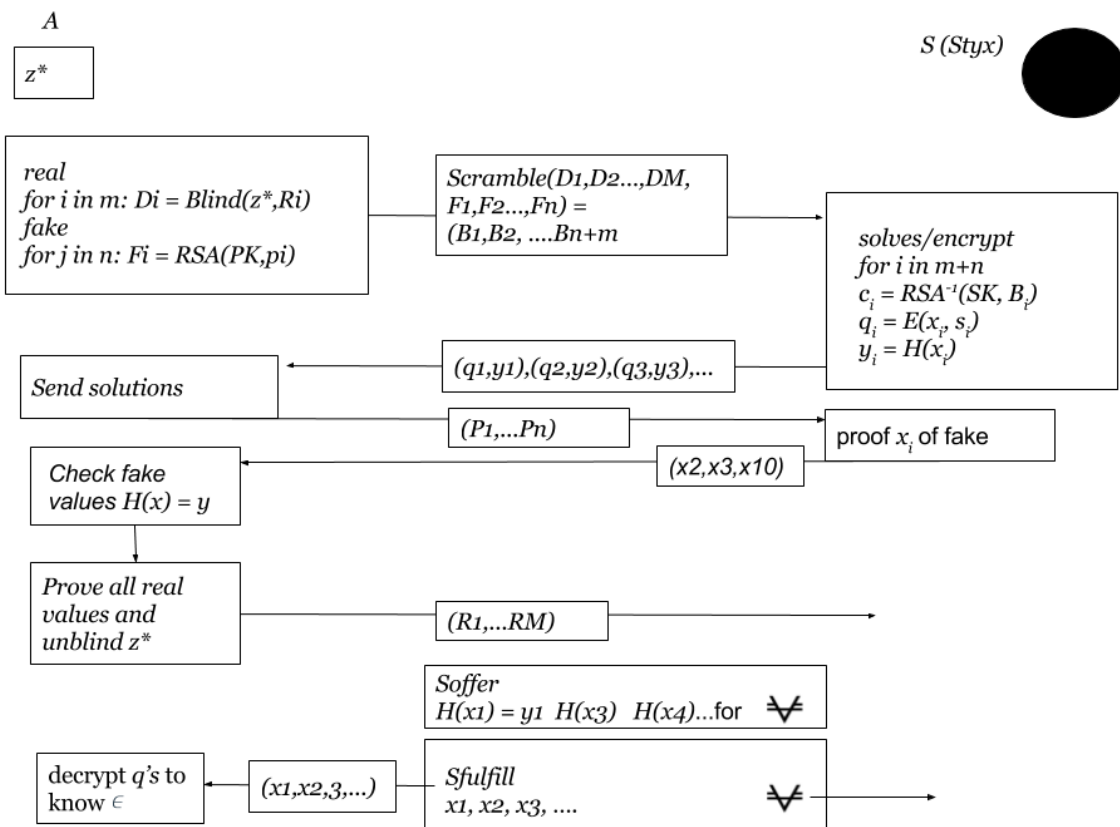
A

$z^*$

S (Styx)

real
for i in m: Di = Blind(z*,Ri)
fake
for j in n: Fi = RSA(PK,pi)

Scramble(D1,D2...,DM, F1,F2...,Fn) = (B1,B2, ....Bn+m

solves/encrypt
for i in m+n
$c_i = RSA^{-1}(SK, B_i)$
$q_i = E(x_i, s_i)$
$y_i = H(x_i)$

(q1,y1),(q2,y2),(q3,y3),...

Send solutions

(P1,...Pn)

proof $x_i$ of fake

(x2,x3,x10)

Check fake values H(x) = y

Prove all real values and unblind z*

(R1,...RM)

Soffer
H(x1) = y1 H(x3) H(x4)...for ₩

decrypt q's to know ∈

(x1,x2,3,...)

Sfulfill
x1, x2, x3, ....

₩